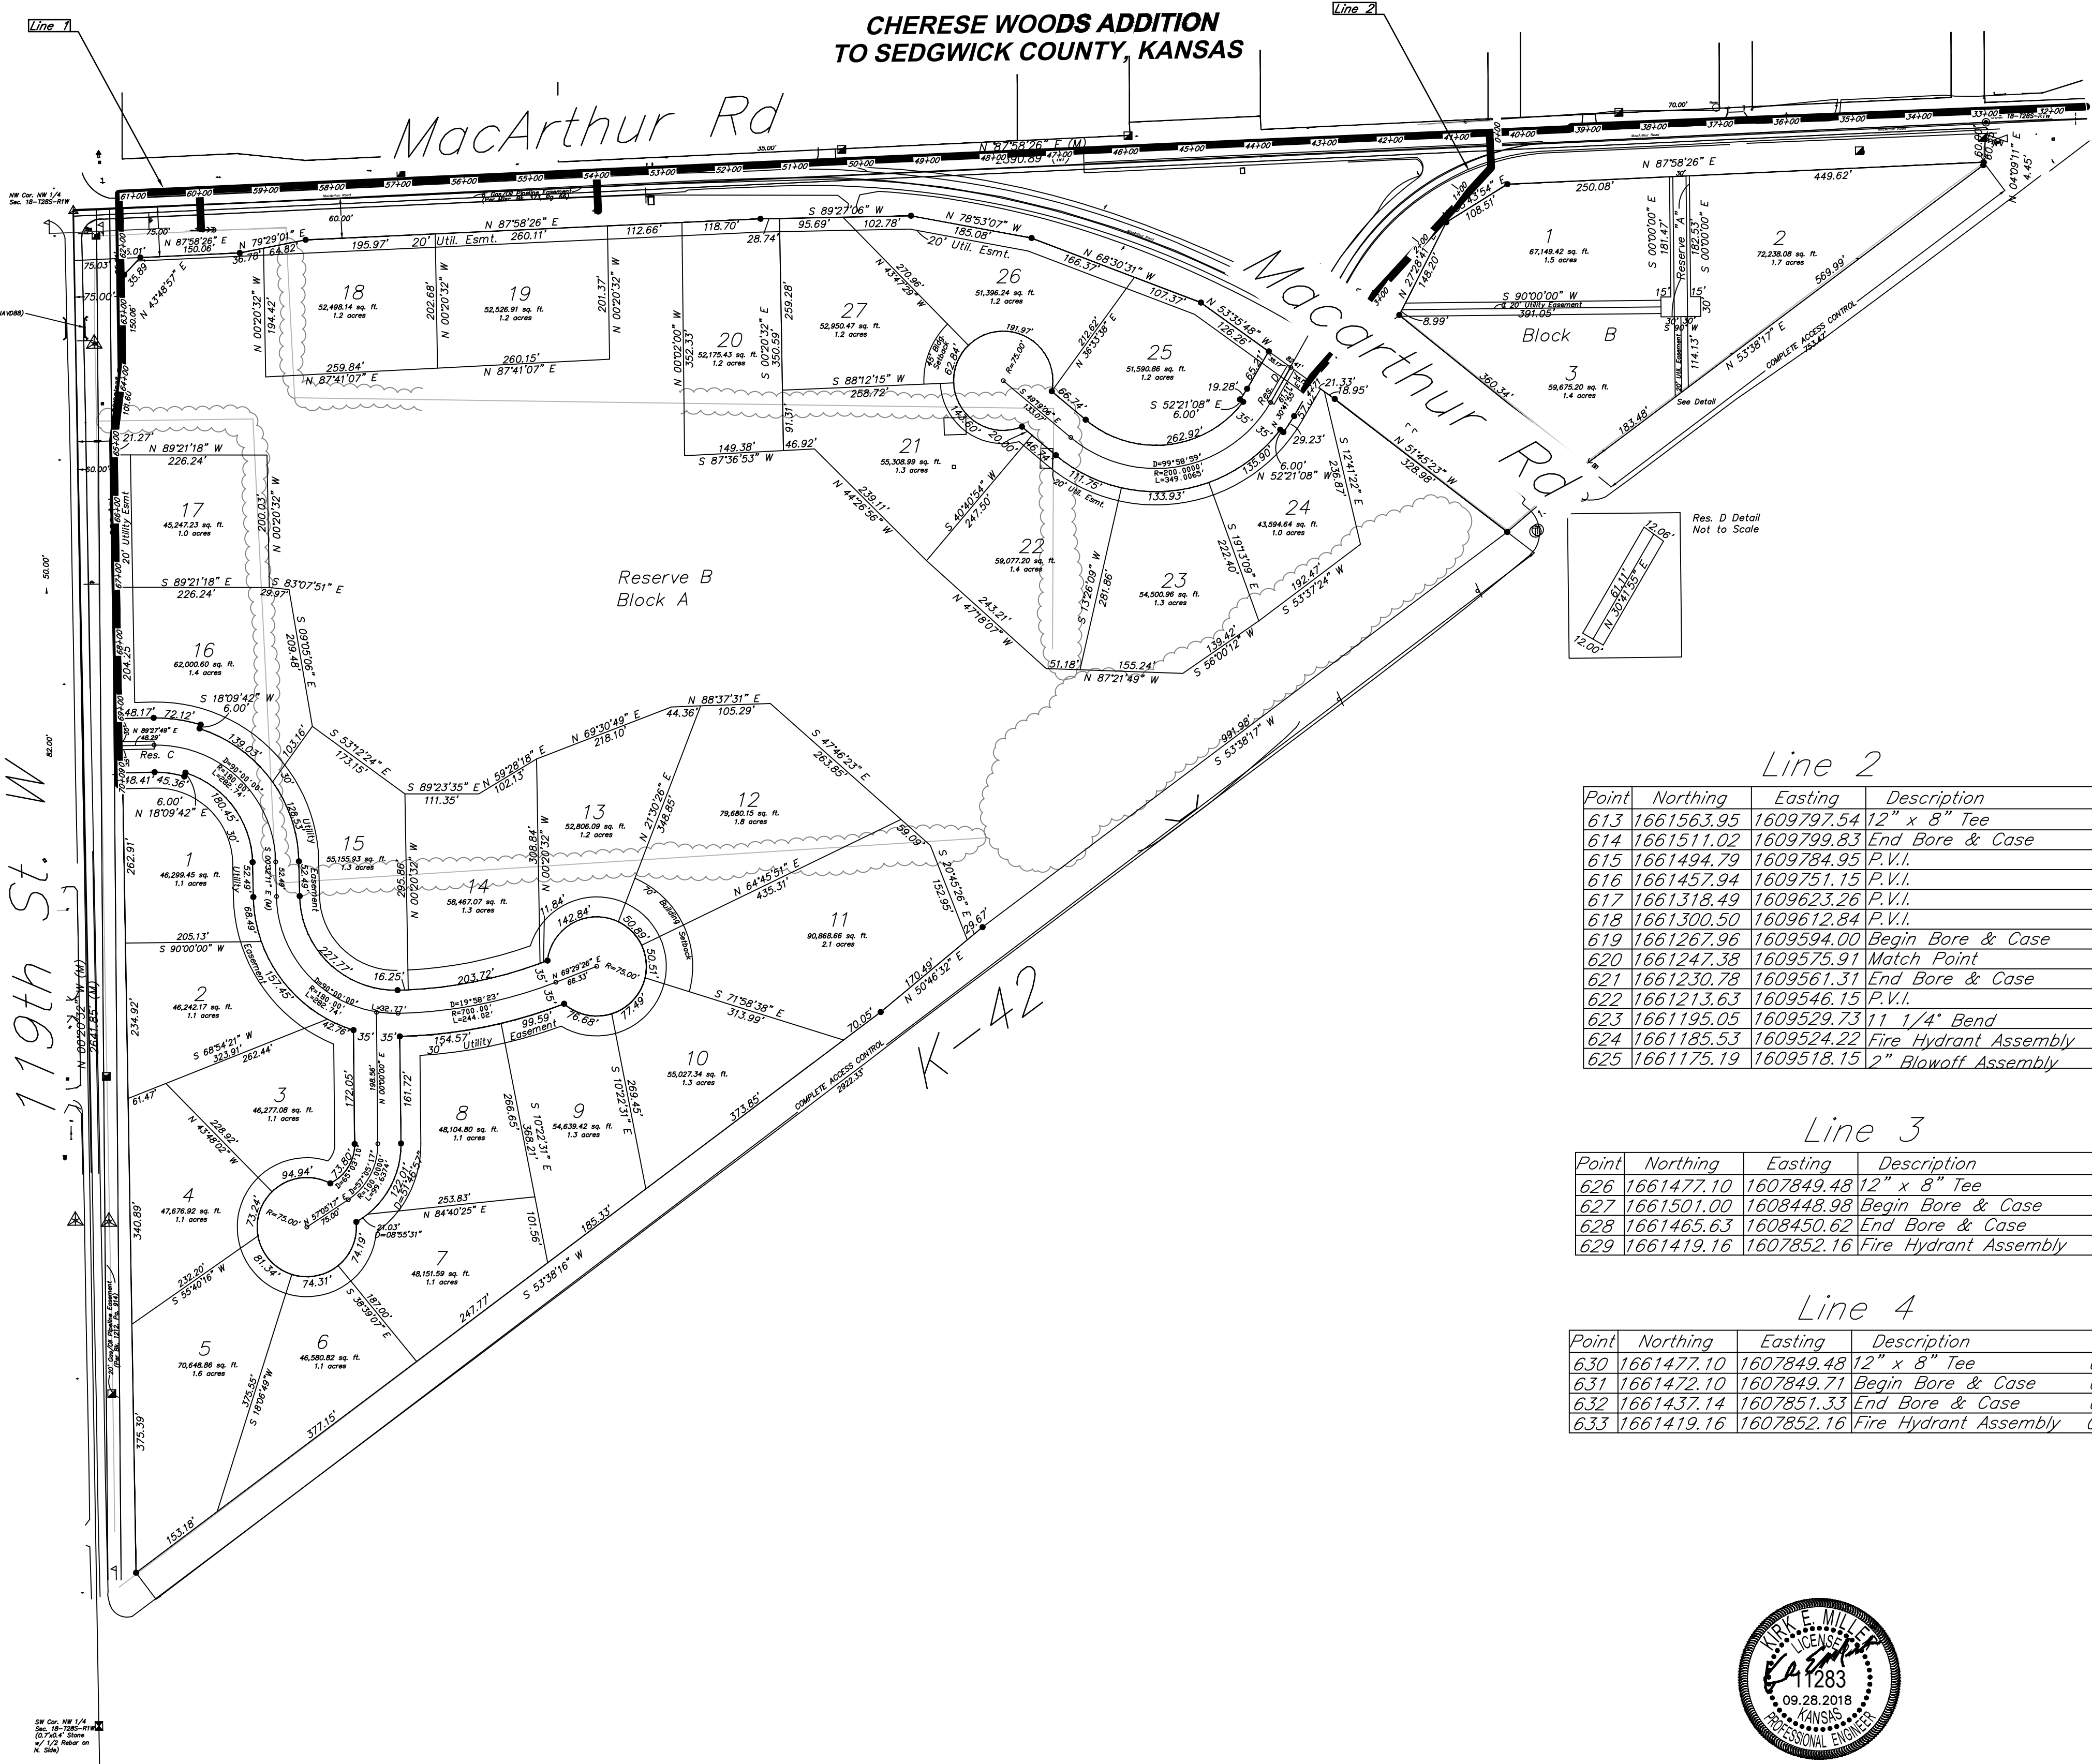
CHERESE WOODS ADDITION
TO SEDGWICK COUNTY, KANSAS

Line 1

Line 2

MacArthur Rd

MacArthur Rd

119th St. W

K-42

N 87°58'26" E

Block B

Reserve B
Block A

1
67,149.42 sq. ft.
1.5 acres

2
72,238.08 sq. ft.
1.7 acres

3
59,675.20 sq. ft.
1.4 acres

18
52,498.14 sq. ft.
1.2 acres

19
52,526.91 sq. ft.
1.2 acres

20
52,175.43 sq. ft.
1.2 acres

27
52,950.47 sq. ft.
1.2 acres

26
51,396.24 sq. ft.
1.2 acres

25
51,590.86 sq. ft.
1.2 acres

21
55,308.99 sq. ft.
1.3 acres

22
59,077.20 sq. ft.
1.4 acres

23
54,500.96 sq. ft.
1.3 acres

24
43,594.64 sq. ft.
1.0 acres

17
45,247.23 sq. ft.
1.0 acres

16
62,000.60 sq. ft.
1.4 acres

15
55,155.93 sq. ft.
1.3 acres

14
58,467.07 sq. ft.
1.3 acres

13
52,806.09 sq. ft.
1.2 acres

12
79,680.15 sq. ft.
1.8 acres

11
90,868.66 sq. ft.
2.1 acres

10
55,027.34 sq. ft.
1.3 acres

9
54,639.42 sq. ft.
1.3 acres

8
48,104.80 sq. ft.
1.1 acres

7
48,151.59 sq. ft.
1.1 acres

6
46,580.82 sq. ft.
1.1 acres

5
70,648.86 sq. ft.
1.6 acres

4
47,676.92 sq. ft.
1.1 acres

3
46,277.08 sq. ft.
1.1 acres

2
46,242.17 sq. ft.
1.1 acres

1
46,299.45 sq. ft.
1.1 acres

Res. C

Res. D Detail
Not to Scale

COMPLETE ACCESS CONTROL

20' Util. Esmt.

30' Utility Easement

70' Building Setback

See Detail

NW Cor. NW 1/4 Sec. 18-T28S-R1W

SW Cor. NW 1/4 Sec. 18-T28S-R1W

Line 2

| Point | Northing | Easting | Description |
|---|---|---|---|
| 613 | 1661563.95 | 1609797.54 | 12" x 8" Tee |
| 614 | 1661511.02 | 1609799.83 | End Bore & Case |
| 615 | 1661494.79 | 1609784.95 | P.V.I. |
| 616 | 1661457.94 | 1609751.15 | P.V.I. |
| 617 | 1661318.49 | 1609623.26 | P.V.I. |
| 618 | 1661300.50 | 1609612.84 | P.V.I. |
| 619 | 1661267.96 | 1609594.00 | Begin Bore & Case |
| 620 | 1661247.38 | 1609575.91 | Match Point |
| 621 | 1661230.78 | 1609561.31 | End Bore & Case |
| 622 | 1661213.63 | 1609546.15 | P.V.I. |
| 623 | 1661195.05 | 1609529.73 | 11 1/4" Bend |
| 624 | 1661185.53 | 1609524.22 | Fire Hydrant Assembly |
| 625 | 1661175.19 | 1609518.15 | 2" Blowoff Assembly |

Line 3

| Point | Northing | Easting | Description |
|---|---|---|---|
| 626 | 1661477.10 | 1607849.48 | 12" x 8" Tee |
| 627 | 1661501.00 | 1608448.98 | Begin Bore & Case |
| 628 | 1661465.63 | 1608450.62 | End Bore & Case |
| 629 | 1661419.16 | 1607852.16 | Fire Hydrant Assembly |

Line 4

| Point | Northing | Easting | Description |
|---|---|---|---|
| 630 | 1661477.10 | 1607849.48 | 12" x 8" Tee |
| 631 | 1661472.10 | 1607849.71 | Begin Bore & Case |
| 632 | 1661437.14 | 1607851.33 | End Bore & Case |
| 633 | 1661419.16 | 1607852.16 | Fire Hydrant Assembly |

KIRK E. MILLER
LICENSED
11283
09.28.2018
KANSAS
PROFESSIONAL ENGINEER